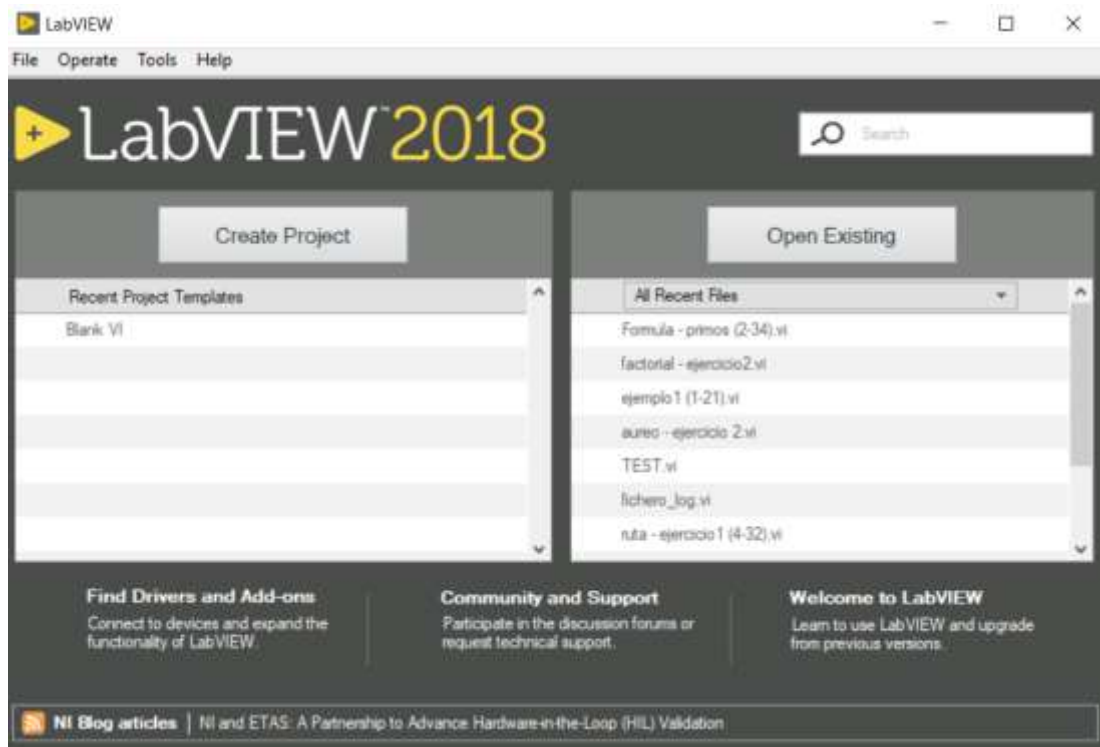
LabVIEW

File Operate Tools Help

LabVIEW™ 2018

Search

Create Project

Open Existing

Recent Project Templates

Blank VI

All Recent Files

Formula - primos (2-34).vi

factorial - ejercicio2.vi

ejemplo1 (1-21).vi

aureo - ejercicio 2.vi

TEST.vi

fichero_log.vi

ruta - ejercicio1 (4-32).vi

Find Drivers and Add-ons
Connect to devices and expand the functionality of LabVIEW.

Community and Support
Participate in the discussion forums or request technical support.

Welcome to LabVIEW
Learn to use LabVIEW and upgrade from previous versions.

NI Blog articles | NI and ETAS: A Partnership to Advance Hardware-in-the-Loop (HIL) Validation